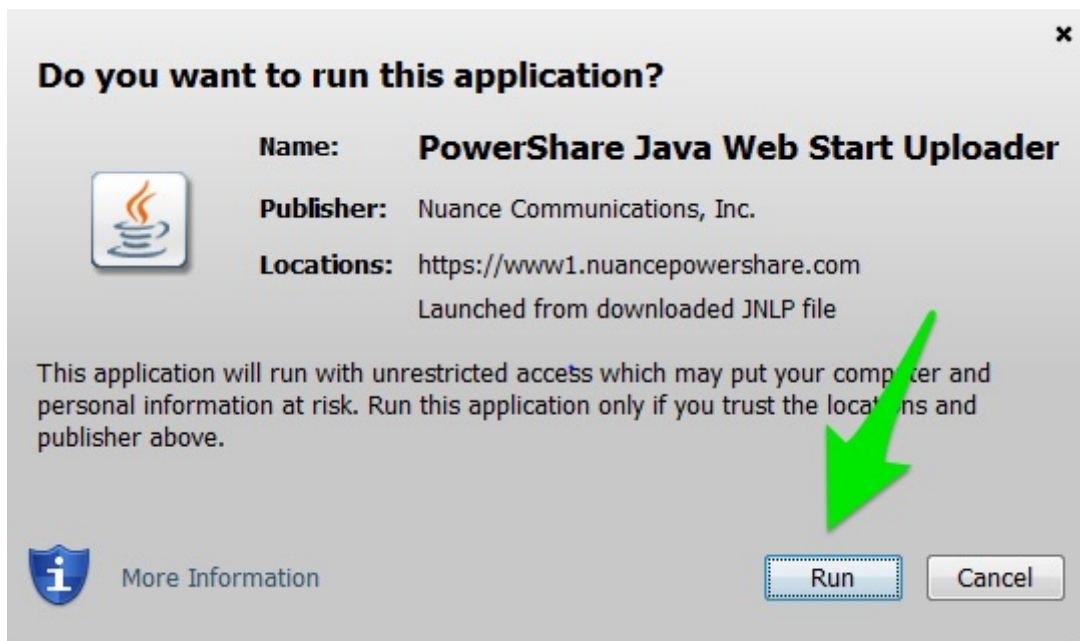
×

Do you want to run this application?

Name: PowerShare Java Web Start Uploader

Publisher: Nuance Communications, Inc.

Locations: https://www1.nuancepowershare.com
Launched from downloaded JNLP file

This application will run with unrestricted access which may put your comp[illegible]er and personal information at risk. Run this application only if you trust the locat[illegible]ns and publisher above.

More Information

Run

Cancel